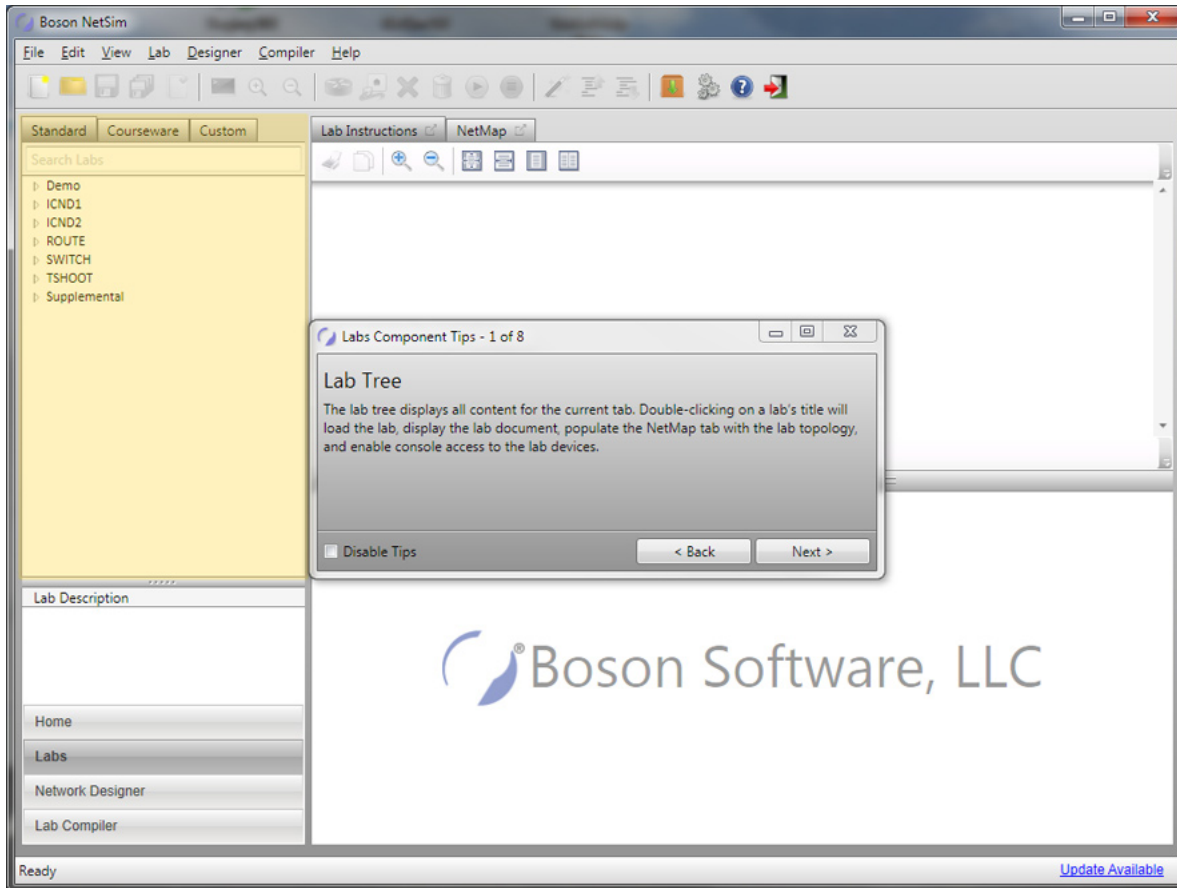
Boson NetSim

File Edit View Lab Designer Compiler Help

Standard Courseware Custom

Search Labs

Demo
ICND1
ICND2
ROUTE
SWITCH
TSHOOT
Supplemental

Lab Instructions NetMap

Labs Component Tips - 1 of 8

Lab Tree

The lab tree displays all content for the current tab. Double-clicking on a lab's title will load the lab, display the lab document, populate the NetMap tab with the lab topology, and enable console access to the lab devices.

Disable Tips

< Back

Next >

Lab Description

Boson Software, LLC

Home

Labs

Network Designer

Lab Compiler

Ready

Update Available